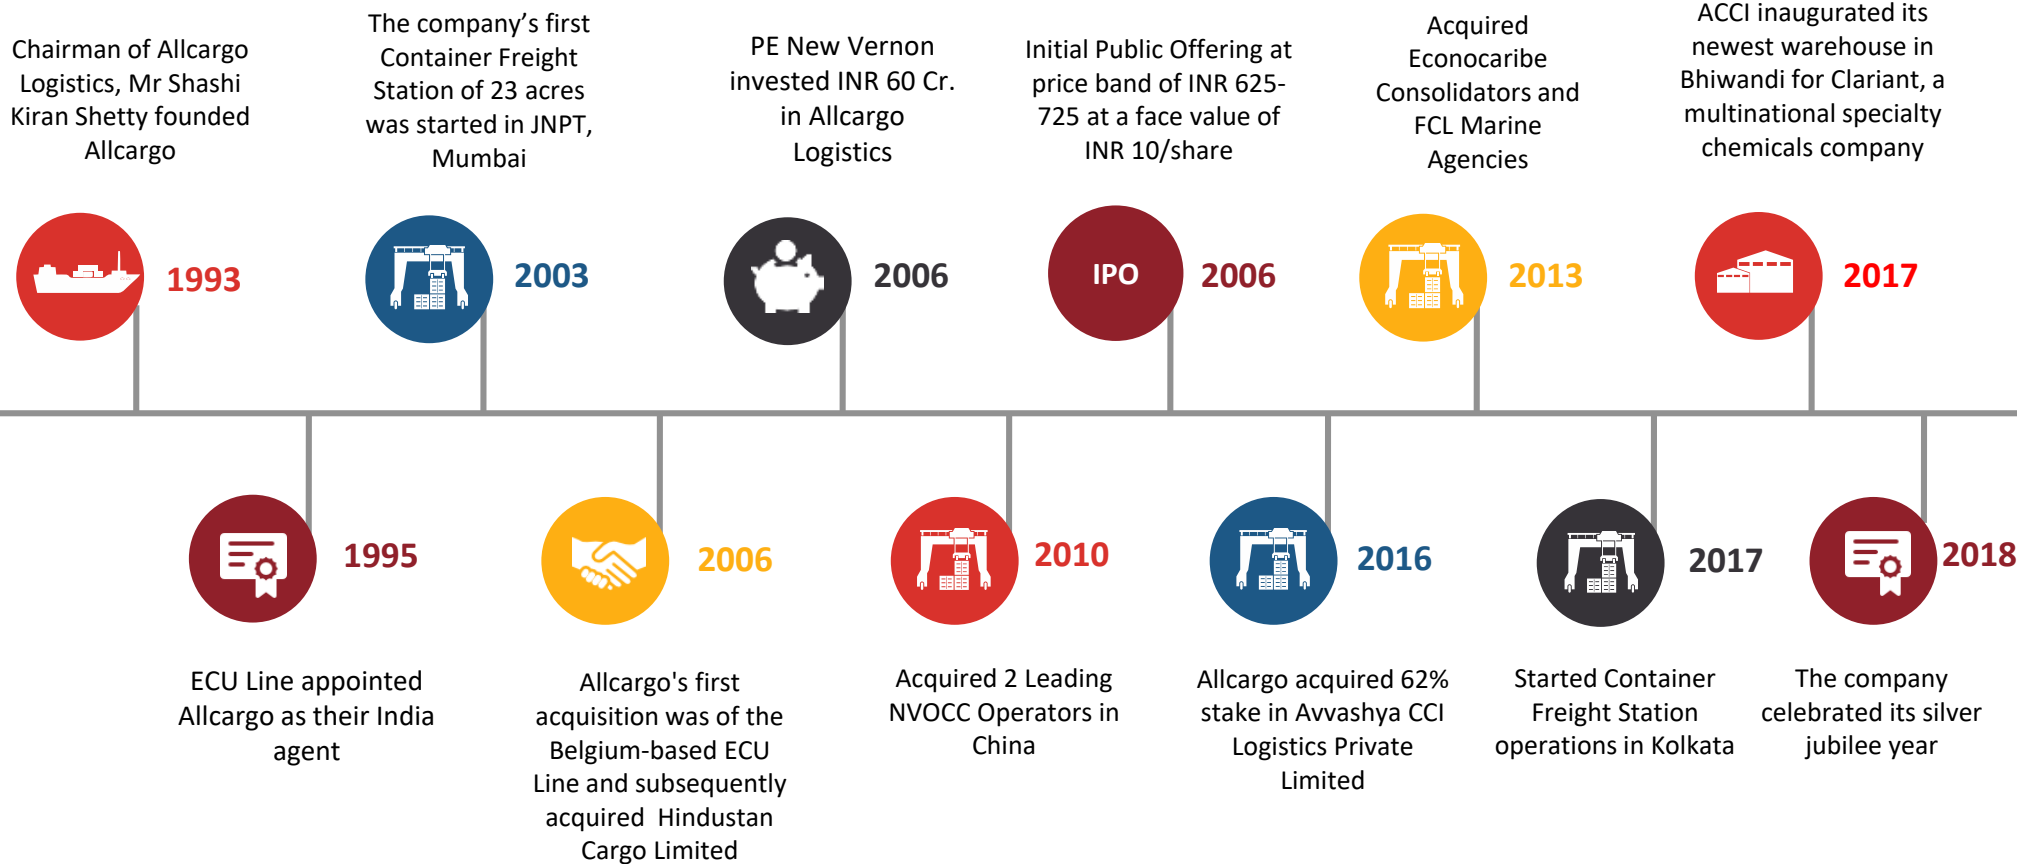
Chairman of Allcargo Logistics, Mr Shashi Kiran Shetty founded Allcargo

1993

The company’s first Container Freight Station of 23 acres was started in JNPT, Mumbai

2003

PE New Vernon invested INR 60 Cr. in Allcargo Logistics

2006

Initial Public Offering at price band of INR 625-725 at a face value of INR 10/share

IPO

2006

Acquired Econocaribe Consolidators and FCL Marine Agencies

2013

ACCI inaugurated its newest warehouse in Bhiwandi for Clariant, a multinational specialty chemicals company

2017

1995

ECU Line appointed Allcargo as their India agent

2006

Allcargo's first acquisition was of the Belgium-based ECU Line and subsequently acquired Hindustan Cargo Limited

2010

Acquired 2 Leading NVOCC Operators in China

2016

Allcargo acquired 62% stake in Avvashya CCI Logistics Private Limited

2017

Started Container Freight Station operations in Kolkata

2018

The company celebrated its silver jubilee year